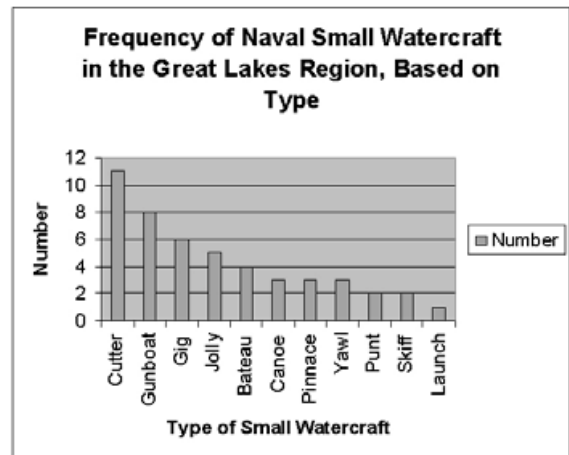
Frequency of Naval Small Watercraft in the Great Lakes Region, Based on Type

Number

12
10
8
6
4
2
0

Cutter
Gunboat
Gig
Jolly
Bateau
Canoe
Pinnace
Yawl
Punt
Skiff
Launch

Type of Small Watercraft

Number